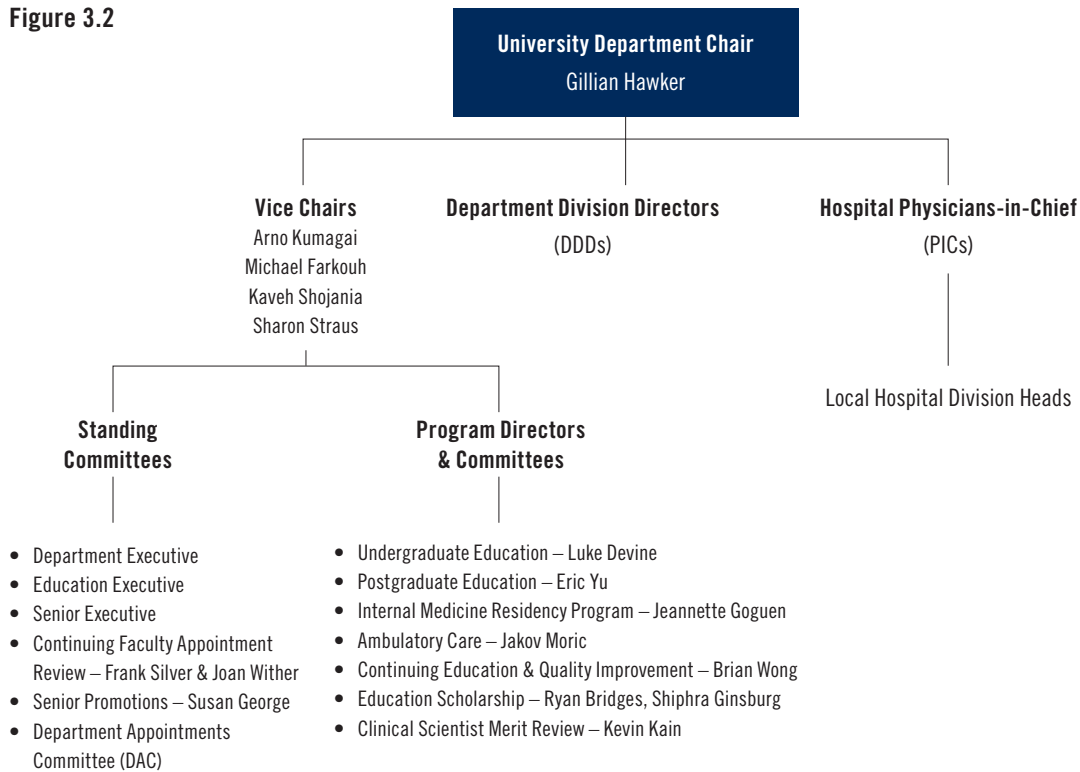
Figure 3.2

University Department Chair
Gillian Hawker

Vice Chairs
Arno Kumagai
Michael Farkouh
Kaveh Shojania
Sharon Straus

Department Division Directors
(DDDs)

Hospital Physicians-in-Chief
(PICs)

Local Hospital Division Heads

Standing Committees

- Department Executive
- Education Executive
- Senior Executive
- Continuing Faculty Appointment Review – Frank Silver & Joan Wither
- Senior Promotions – Susan George
- Department Appointments Committee (DAC)

Program Directors & Committees

- Undergraduate Education – Luke Devine
- Postgraduate Education – Eric Yu
- Internal Medicine Residency Program – Jeannette Goguen
- Ambulatory Care – Jakov Moric
- Continuing Education & Quality Improvement – Brian Wong
- Education Scholarship – Ryan Bridges, Shiphra Ginsburg
- Clinical Scientist Merit Review – Kevin Kain